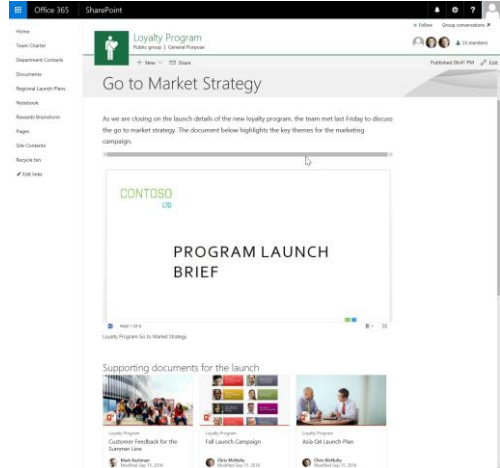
Office 365 SharePoint

Follow Group conversations

Home
Team Charter
Department Contacts
Documents
Regional Launch Plans
Notebook
Rewards Brainstorm
Pages
Site Contents
Recycle bin
Edit links

Loyalty Program
Public group | General Purpose

25 members

+ New Share

Published 09:41 PM Edit

Go to Market Strategy

As we are closing on the launch details of the new loyalty program, the team met last Friday to discuss the go to market strategy. The document below highlights the key themes for the marketing campaign.

CONTOSO
LTD

PROGRAM LAUNCH BRIEF

PAGE 1 OF 8

Loyalty Program Go to Market Strategy

Supporting documents for the launch

Loyalty Program
Customer Feedback for the Summer Line
Mark Kashman
Modified Sep 15, 2016

Loyalty Program
Fall Launch Campaign
Chris McNulty
Modified Sep 15, 2016

Loyalty Program
Asia Q4 Launch Plan
Chris McNulty
Modified Sep 15, 2016